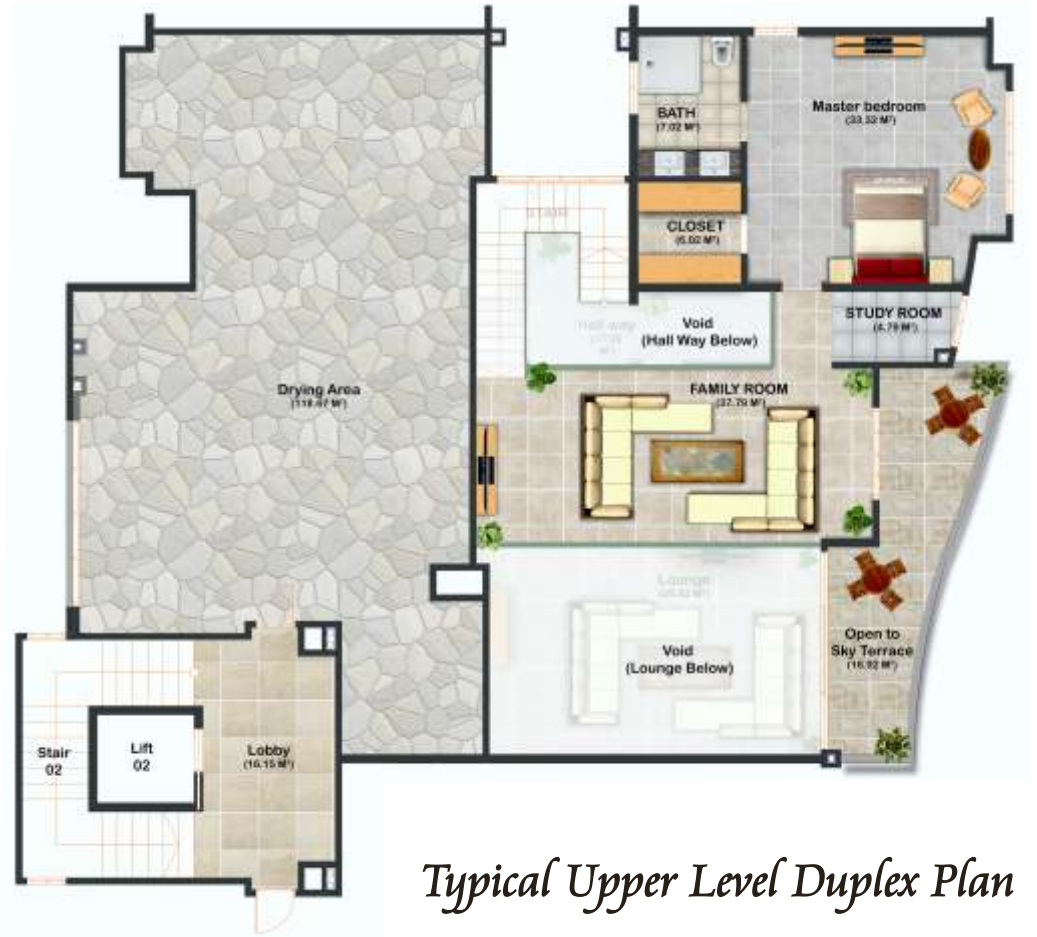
BATH
(7.02 M²)

Master bedroom
(33.52 M²)

CLOSET
(6.02 M²)

Hall way
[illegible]

Void
(Hall Way Below)

STUDY ROOM
(4.79 M²)

Drying Area
(118.67 M²)

FAMILY ROOM
(37.79 M²)

Lounge
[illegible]

Void
(Lounge Below)

Open to
Sky Terrace
(16.92 M²)

Stair
02

Lift
02

Lobby
(16.15 M²)

Typical Upper Level Duplex Plan